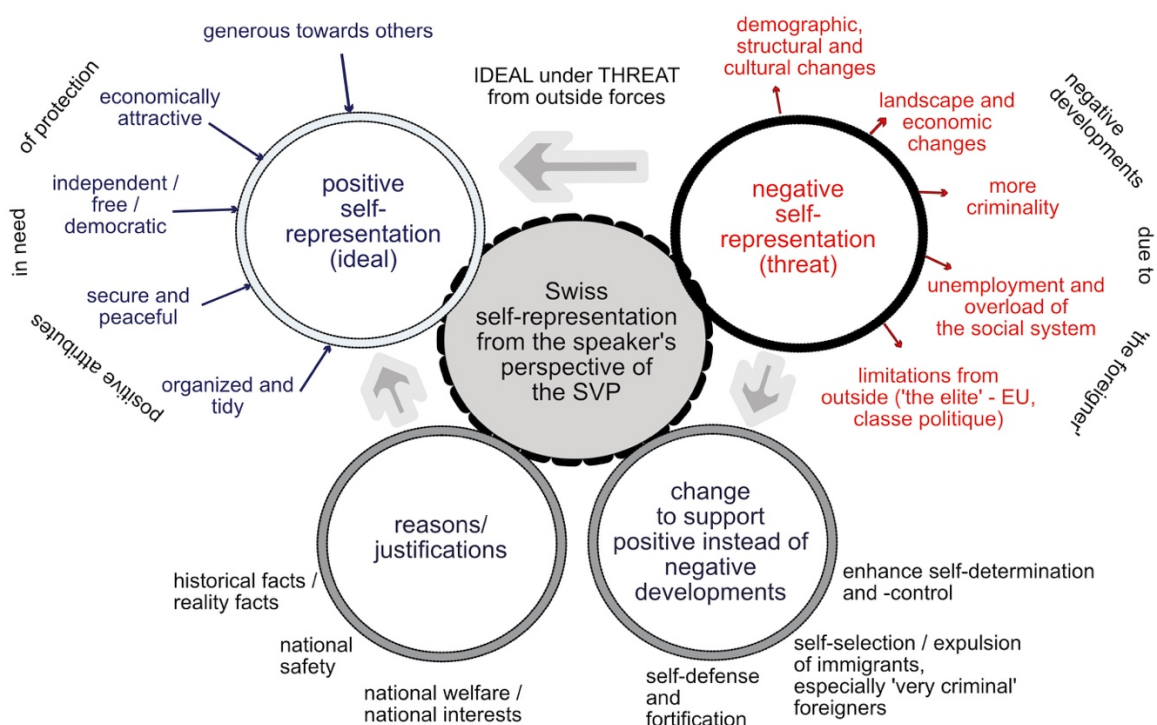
positive attributes in need of protection

generous towards others

economically attractive

independent / free / democratic

secure and peaceful

organized and tidy

positive self-representation (ideal)

IDEAL under THREAT from outside forces

negative developments due to 'the foreigner'

demographic, structural and cultural changes

landscape and economic changes

more criminality

unemployment and overload of the social system

limitations from outside ('the elite' - EU, classe politique)

negative self-representation (threat)

Swiss self-representation from the speaker's perspective of the SVP

reasons/ justifications

historical facts / reality facts

national safety

national welfare / national interests

change to support positive instead of negative developments

enhance self-determination and -control

self-selection / expulsion of immigrants, especially 'very criminal' foreigners

self-defense and fortification